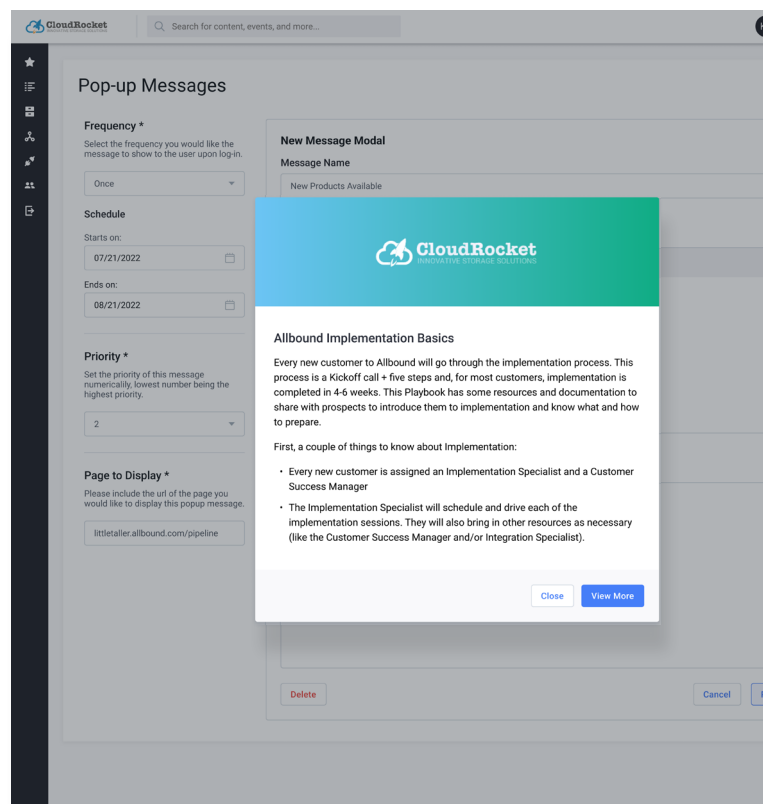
CloudRocket
INNOVATIVE STORAGE SOLUTIONS

Search for content, events, and more...

Pop-up Messages

Frequency *
Select the frequency you would like the message to show to the user upon log-in.

Once

Schedule

Starts on:
07/21/2022

Ends on:
08/21/2022

Priority *
Set the priority of this message numerically, lowest number being the highest priority.

2

Page to Display *
Please include the url of the page you would like to display this popup message.

littletaller.allbound.com/pipeline

New Message Modal

Message Name

New Products Available

CloudRocket
INNOVATIVE STORAGE SOLUTIONS

Allbound Implementation Basics

Every new customer to Allbound will go through the implementation process. This process is a Kickoff call + five steps and, for most customers, implementation is completed in 4-6 weeks. This Playbook has some resources and documentation to share with prospects to introduce them to implementation and know what and how to prepare.

First, a couple of things to know about Implementation:

• Every new customer is assigned an Implementation Specialist and a Customer Success Manager

• The Implementation Specialist will schedule and drive each of the implementation sessions. They will also bring in other resources as necessary (like the Customer Success Manager and/or Integration Specialist).

Close

View More

Delete

Cancel